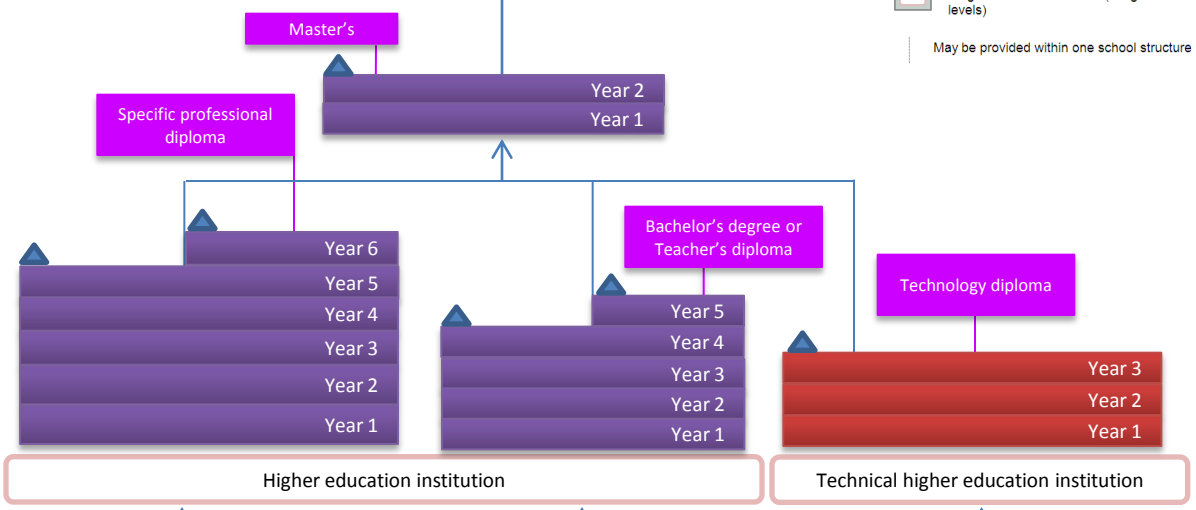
levels)

May be provided within one school structure

Master's

Year 2
Year 1

Specific professional diploma

Year 6
Year 5
Year 4
Year 3
Year 2
Year 1

Bachelor's degree or Teacher's diploma

Year 5
Year 4
Year 3
Year 2
Year 1

Technology diploma

Year 3
Year 2
Year 1

Higher education institution

Technical higher education institution